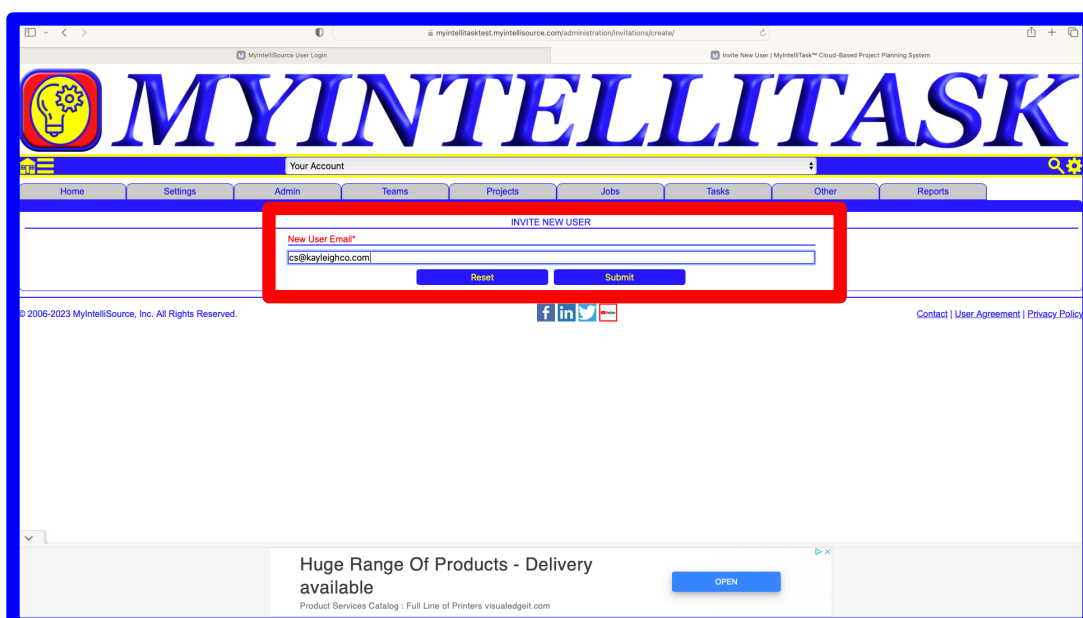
myintellitasktest.myintellisource.com/administration/invitations/create/

MyIntelliSource User Login

Invite New User | MyIntelliTask™ Cloud-Based Project Planning System

MYINTELLITASK

Your Account

Home | Settings | Admin | Teams | Projects | Jobs | Tasks | Other | Reports

INVITE NEW USER

New User Email*

cs@kayleighco.com

Reset

Submit

© 2006-2023 MyIntelliSource, Inc. All Rights Reserved.

Contact | User Agreement | Privacy Policy

Huge Range Of Products - Delivery available

Product Services Catalog : Full Line of Printers visualedgeit.com

OPEN